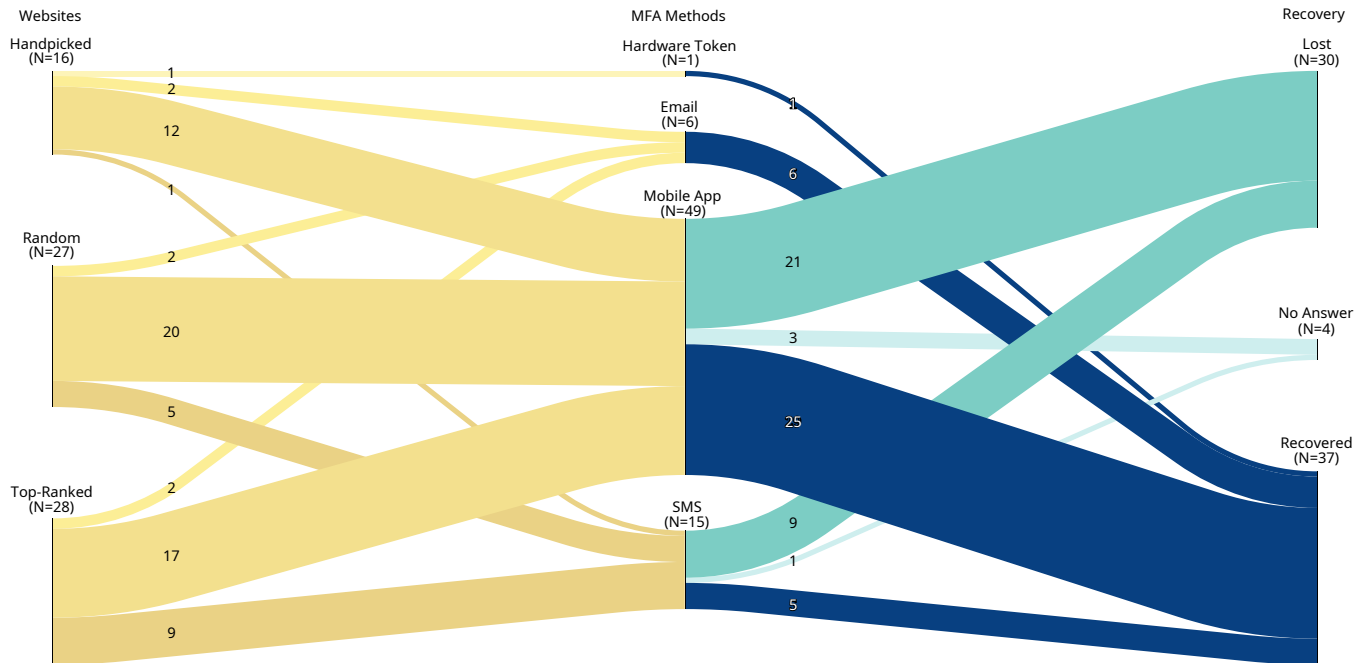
Websites

MFA Methods

Recovery

Handpicked
(N=16)

Hardware Token
(N=1)

Lost
(N=30)

1

2

12

1

Email
(N=6)

1

6

Mobile App
(N=49)

Random
(N=27)

2

21

20

3

No Answer
(N=4)

5

25

Recovered
(N=37)

Top-Ranked
(N=28)

2

SMS
(N=15)

9

17

1

5

9